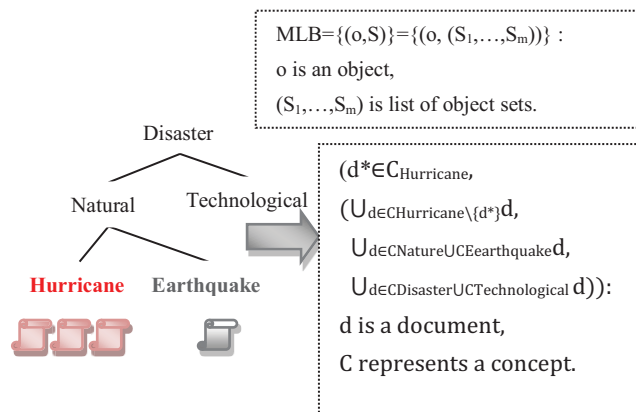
MLB=$\{(o,S)\}=\{(o, (S_1,\ldots,S_m))\}$ :
o is an object,
$(S_1,\ldots,S_m)$ is list of object sets.

Disaster

Natural

Technological

Hurricane

Earthquake

$(d^* \in C_{Hurricane}$,
$(\bigcup_{d \in CHurricane \setminus \{d^*\}} d$,
$\bigcup_{d \in CNature \cup CEearthquake} d$,
$\bigcup_{d \in CDisaster \cup CTechnological} d))$:
d is a document,
C represents a concept.